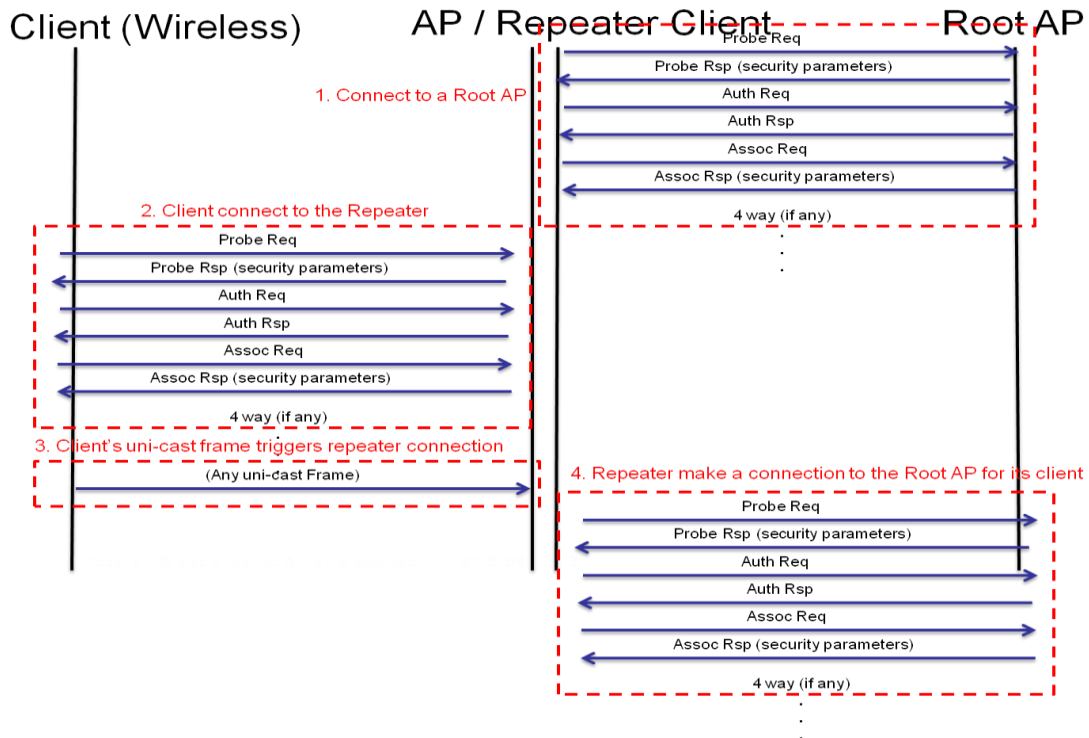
Client (Wireless)

AP / Repeater Client

Root AP

1. Connect to a Root AP

Probe Req

Probe Rsp (security parameters)

Auth Req

Auth Rsp

Assoc Req

Assoc Rsp (security parameters)

4 way (if any)

2. Client connect to the Repeater

Probe Req

Probe Rsp (security parameters)

Auth Req

Auth Rsp

Assoc Req

Assoc Rsp (security parameters)

4 way (if any)

3. Client's uni-cast frame triggers repeater connection

(Any uni-cast Frame)

4. Repeater make a connection to the Root AP for its client

Probe Req

Probe Rsp (security parameters)

Auth Req

Auth Rsp

Assoc Req

Assoc Rsp (security parameters)

4 way (if any)